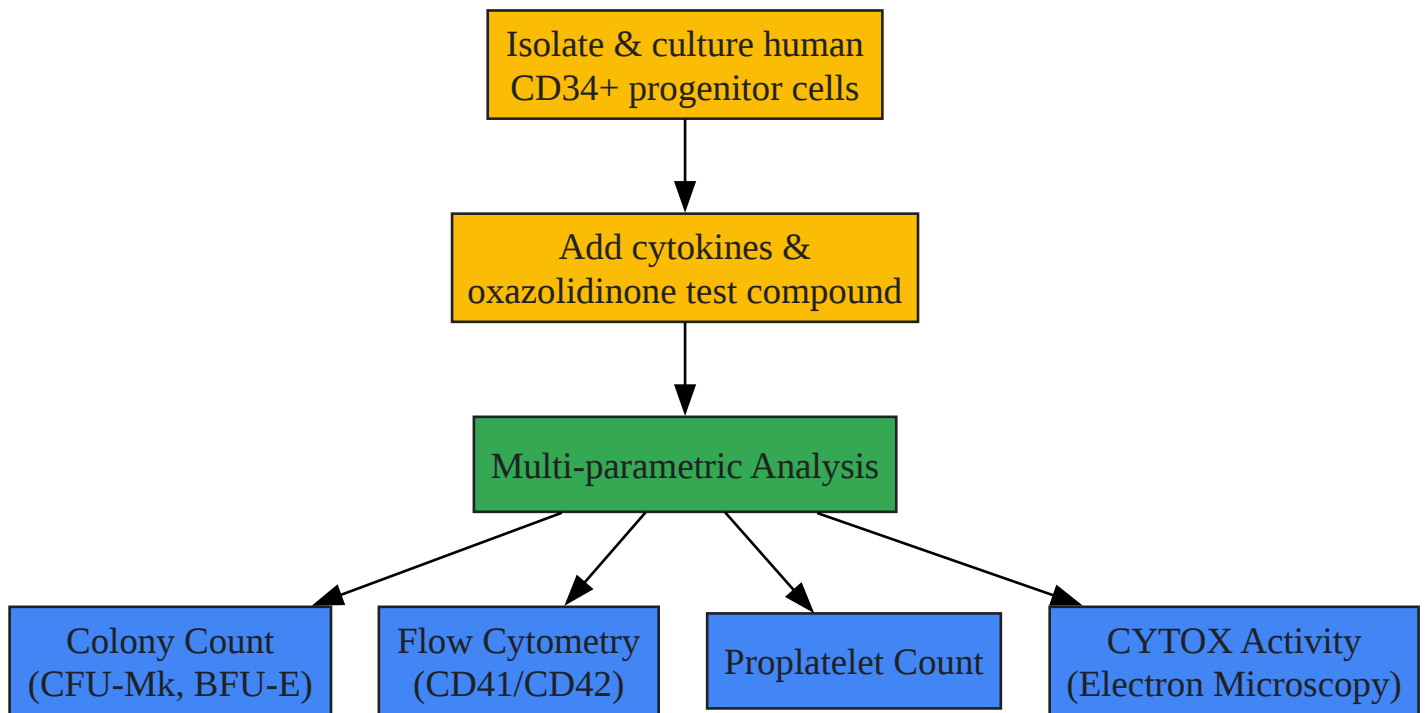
Isolate & culture human CD34+ progenitor cells

Add cytokines & oxazolidinone test compound

Multi-parametric Analysis

Colony Count (CFU-Mk, BFU-E)

Flow Cytometry (CD41/CD42)

Proplatelet Count

CYTOX Activity (Electron Microscopy)